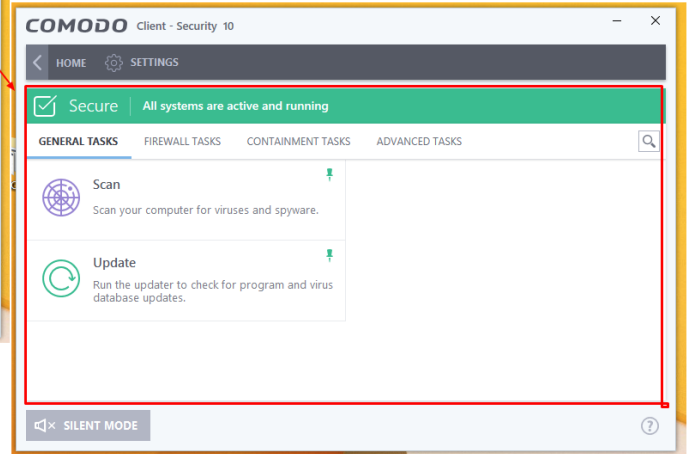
COMODO Client - Security 10

HOME SETTINGS

Secure All systems are active and running

GENERAL TASKS FIREWALL TASKS CONTAINMENT TASKS ADVANCED TASKS

Scan
Scan your computer for viruses and spyware.

Update
Run the updater to check for program and virus database updates.

SILENT MODE

?